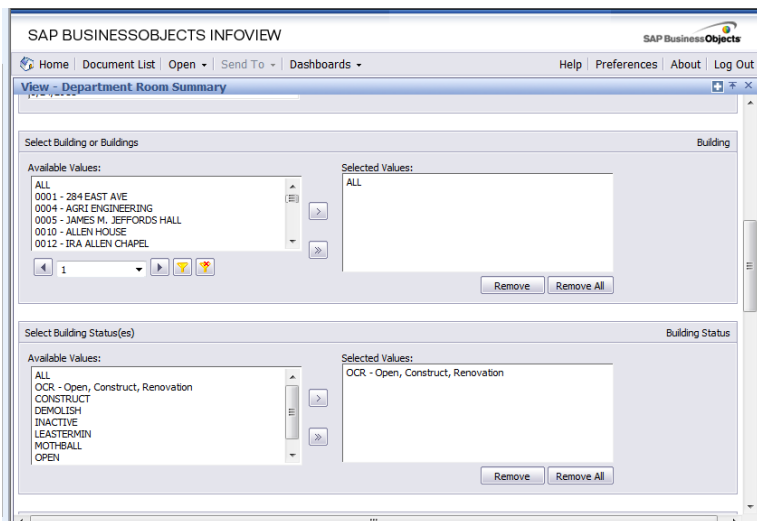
SAP BUSINESSOBJECTS INFOVIEW

SAP BusinessObjects

Home | Document List | Open ▾ | Send To ▾ | Dashboards ▾

Help | Preferences | About | Log Out

View - Department Room Summary

Select Building or Buildings

Building

Available Values:

ALL
0001 - 284 EAST AVE
0004 - AGRI ENGINEERING
0005 - JAMES M. JEFFORDS HALL
0010 - ALLEN HOUSE
0012 - IRA ALLEN CHAPEL

1

Selected Values:

ALL

Remove

Remove All

Select Building Status(es)

Building Status

Available Values:

ALL
OCR - Open, Construct, Renovation
CONSTRUCT
DEMOLISH
INACTIVE
LEASTERMIN
MOTHBALL
OPEN

Selected Values:

OCR - Open, Construct, Renovation

Remove

Remove All